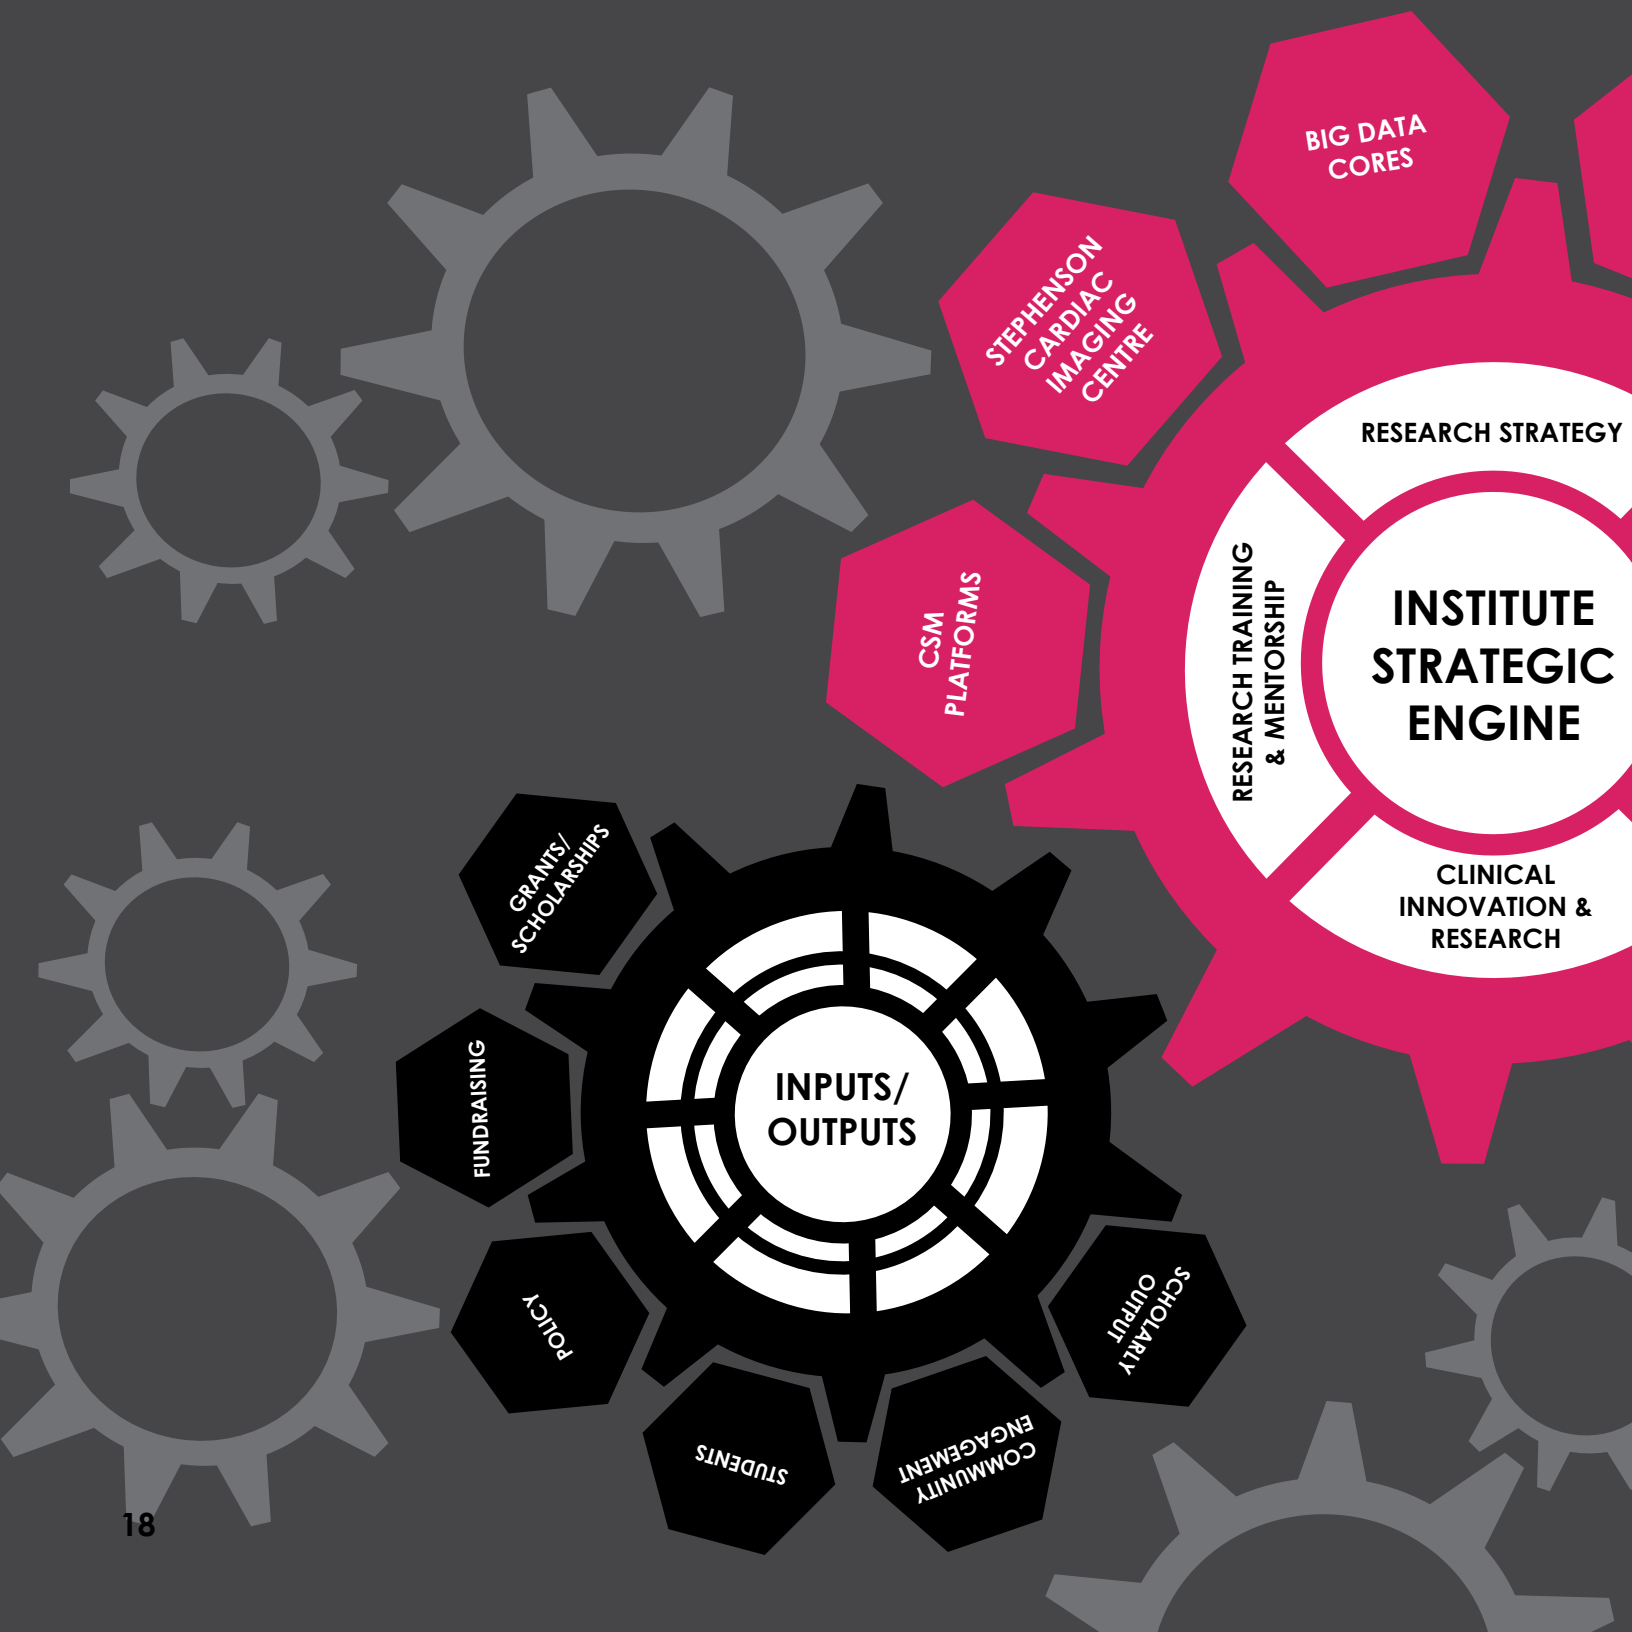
BIG DATA CORES

STEPHENSON CARDIAC IMAGING CENTRE

RESEARCH STRATEGY

CSM PLATFORMS

RESEARCH TRAINING & MENTORSHIP

INSTITUTE STRATEGIC ENGINE

CLINICAL INNOVATION & RESEARCH

GRANTS/ SCHOLARSHIPS

FUNDRAISING

INPUTS/ OUTPUTS

POLICY

STUDENTS

COMMUNITY ENGAGEMENT

SCHOLARLY OUTPUT

18